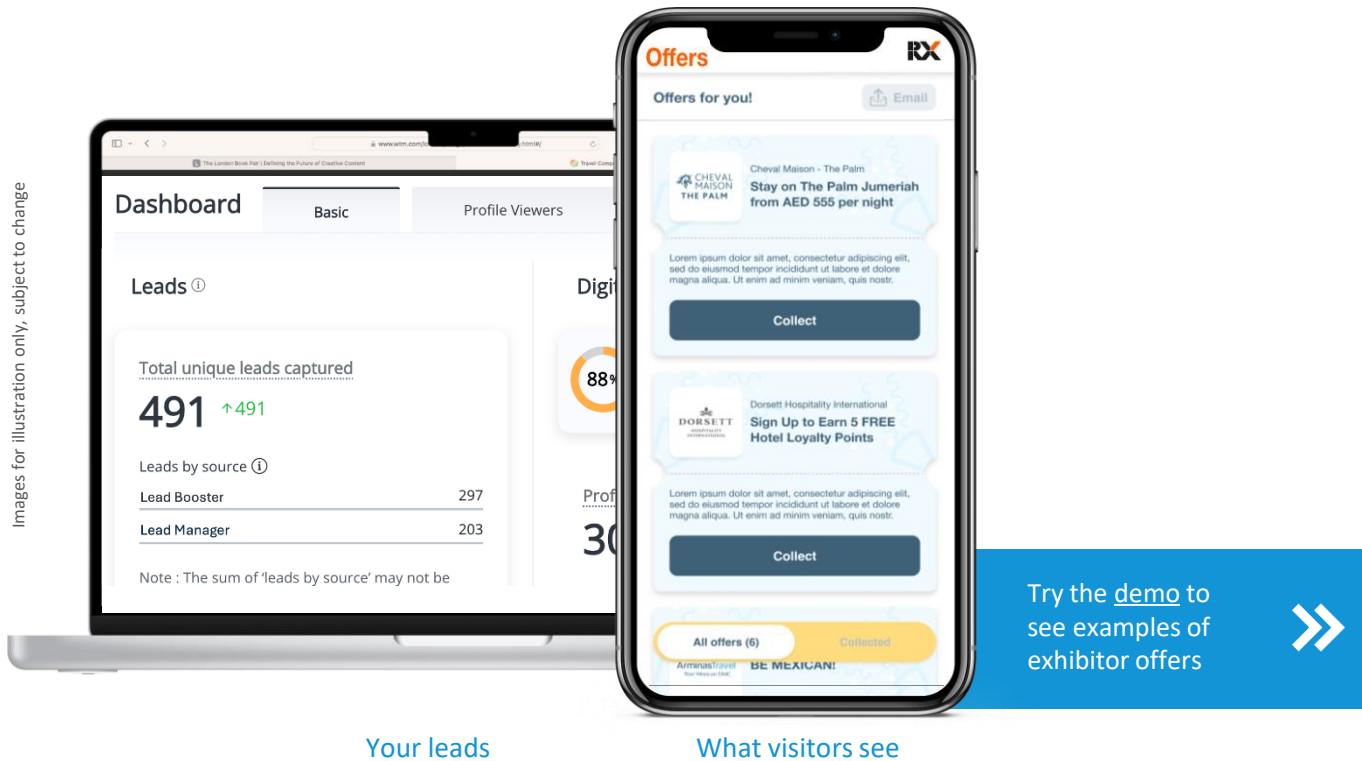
Images for illustration only, subject to change

www.wtm.com

The London Book Fair | Defining the Future of Creative Content

Travel Comp

Dashboard

Basic

Profile Viewers

Leads ⓘ

Total unique leads captured

491 ↑491

Leads by source ⓘ

| Lead Booster | 297 |
|---|---|
| Lead Manager | 203 |

Note : The sum of 'leads by source' may not be

Digi

88%

Prof

30

Offers

RX

Offers for you!

Email

CHEVAL MAISON THE PALM

Cheval Maison - The Palm

Stay on The Palm Jumeriah from AED 555 per night

Lorem ipsum dolor sit amet, consectetur adipiscing elit, sed do eiusmod tempor incididunt ut labore et dolore magna aliqua. Ut enim ad minim veniam, quis nostr.

Collect

DORSETT HOSPITALITY INTERNATIONAL

Dorsett Hospitality International

Sign Up to Earn 5 FREE Hotel Loyalty Points

Lorem ipsum dolor sit amet, consectetur adipiscing elit, sed do eiusmod tempor incididunt ut labore et dolore magna aliqua. Ut enim ad minim veniam, quis nostr.

Collect

All offers (6)

Collected

ArminasTravel

BE MEXICAN!

Try the demo to see examples of exhibitor offers

Your leads

What visitors see